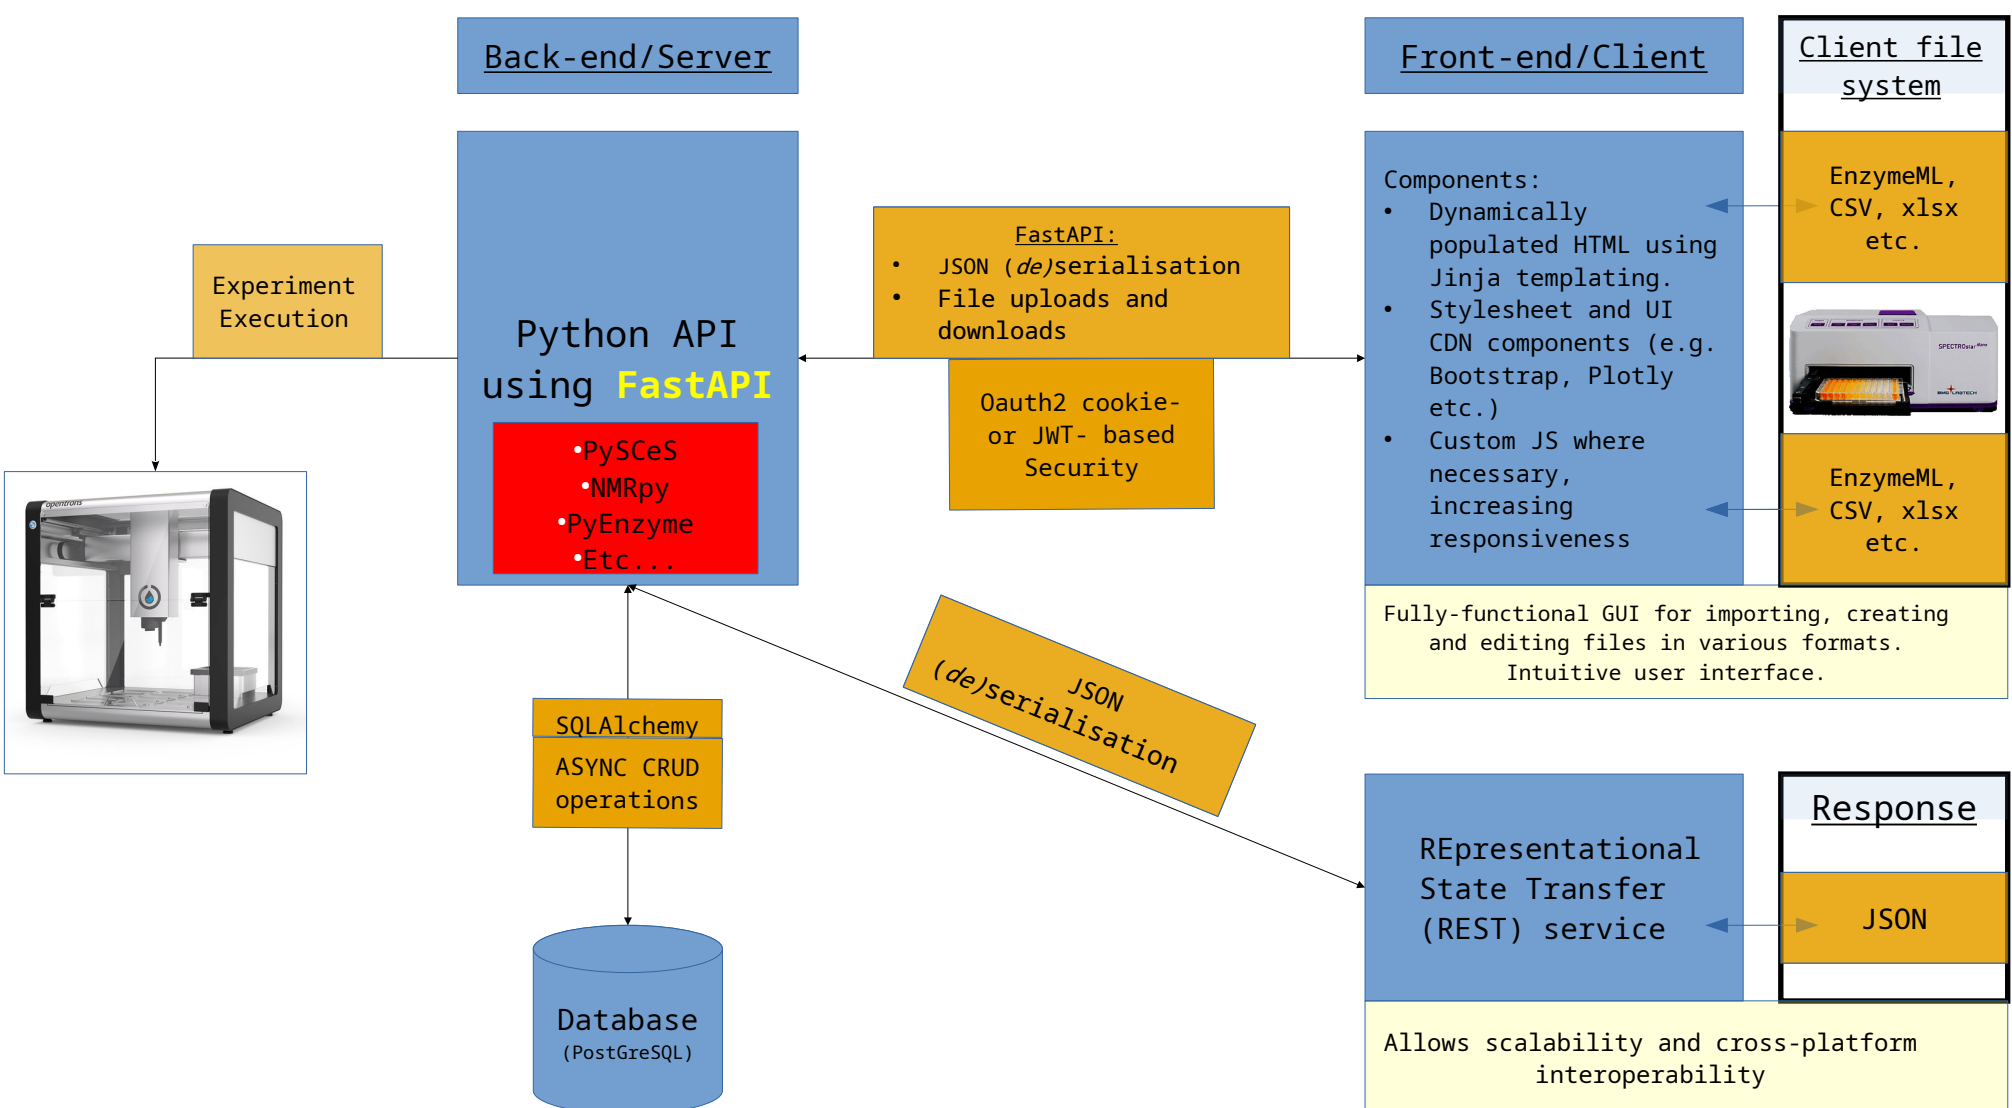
Back-end/Server

Front-end/Client

Client file system

Experiment Execution

opentrons

Python API using FastAPI

•PySCeS
•NMRpy
•PyEnzyme
•Etc...

FastAPI:
• JSON (de)serialisation
• File uploads and downloads

Oauth2 cookie- or JWT- based Security

Components:
• Dynamically populated HTML using Jinja templating.
• Stylesheet and UI CDN components (e.g. Bootstrap, Plotly etc.)
• Custom JS where necessary, increasing responsiveness

EnzymeML, CSV, xlsx etc.

SPECTROstar Nano

BMG LABTECH

EnzymeML, CSV, xlsx etc.

Fully-functional GUI for importing, creating and editing files in various formats. Intuitive user interface.

JSON (de)serialisation

SQLAlchemy

ASYNC CRUD operations

Database (PostGreSQL)

Response

REpresentational State Transfer (REST) service

JSON

Allows scalability and cross-platform interoperability